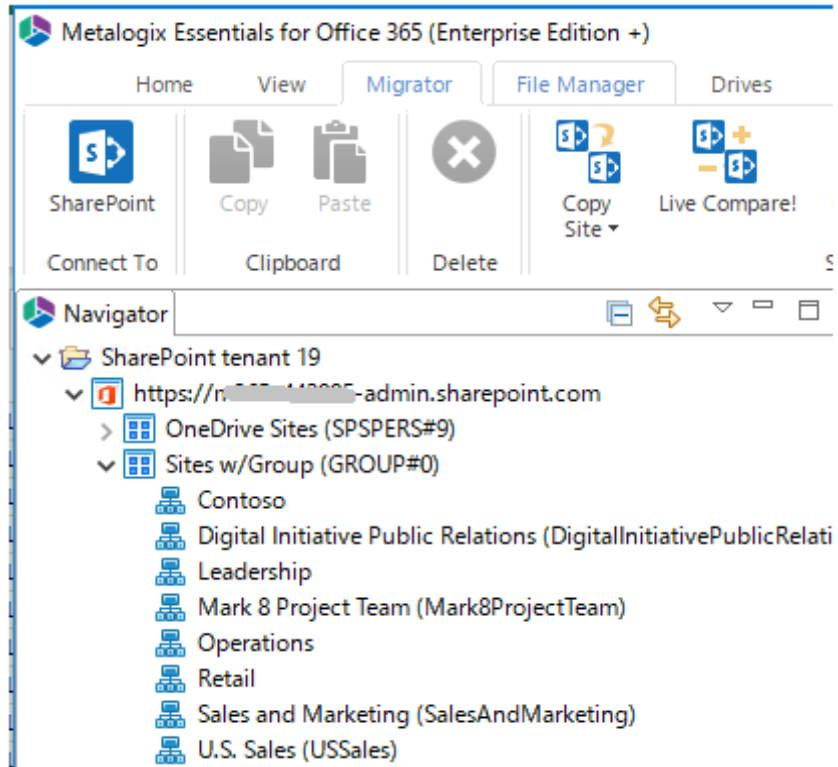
Metalogix Essentials for Office 365 (Enterprise Edition +)

Home View Migrator File Manager Drives

SharePoint
Connect To

Copy Paste
Clipboard

Delete

Copy Site

Live Compare!

Navigator

SharePoint tenant 19
https://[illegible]-admin.sharepoint.com
OneDrive Sites (SPSPERS#9)
Sites w/Group (GROUP#0)
Contoso
Digital Initiative Public Relations (DigitalInitiativePublicRelati
Leadership
Mark 8 Project Team (Mark8ProjectTeam)
Operations
Retail
Sales and Marketing (SalesAndMarketing)
U.S. Sales (USSales)